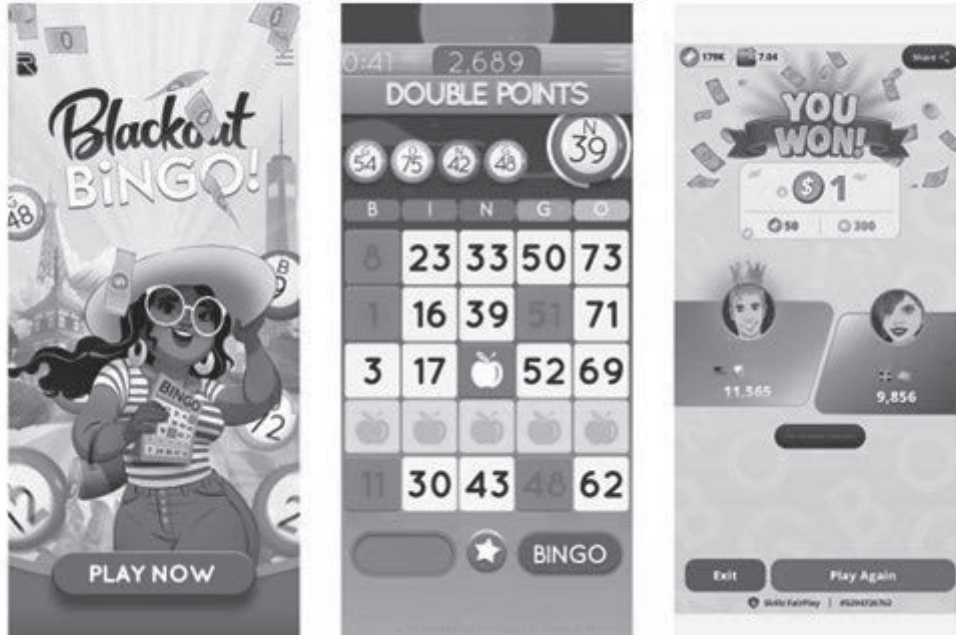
Blackout BINGO!

48

B

72

BINGO

PLAY NOW

0:41 2,689

DOUBLE POINTS

54 75 N 42 48 N 39

| B | I | N | G | O |
|---|---|---|---|---|
| 8 | 23 | 33 | 50 | 73 |
| 1 | 16 | 39 | 51 | 71 |
| 3 | 17 | | 52 | 69 |
| | | | | |
| 11 | 30 | 43 | 48 | 62 |

BINGO

179K 7.04

Share

YOU WON!

$1

50 300

11,565

9,856

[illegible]

Exit

Play Again

Skillz FairPlay | #5294326762